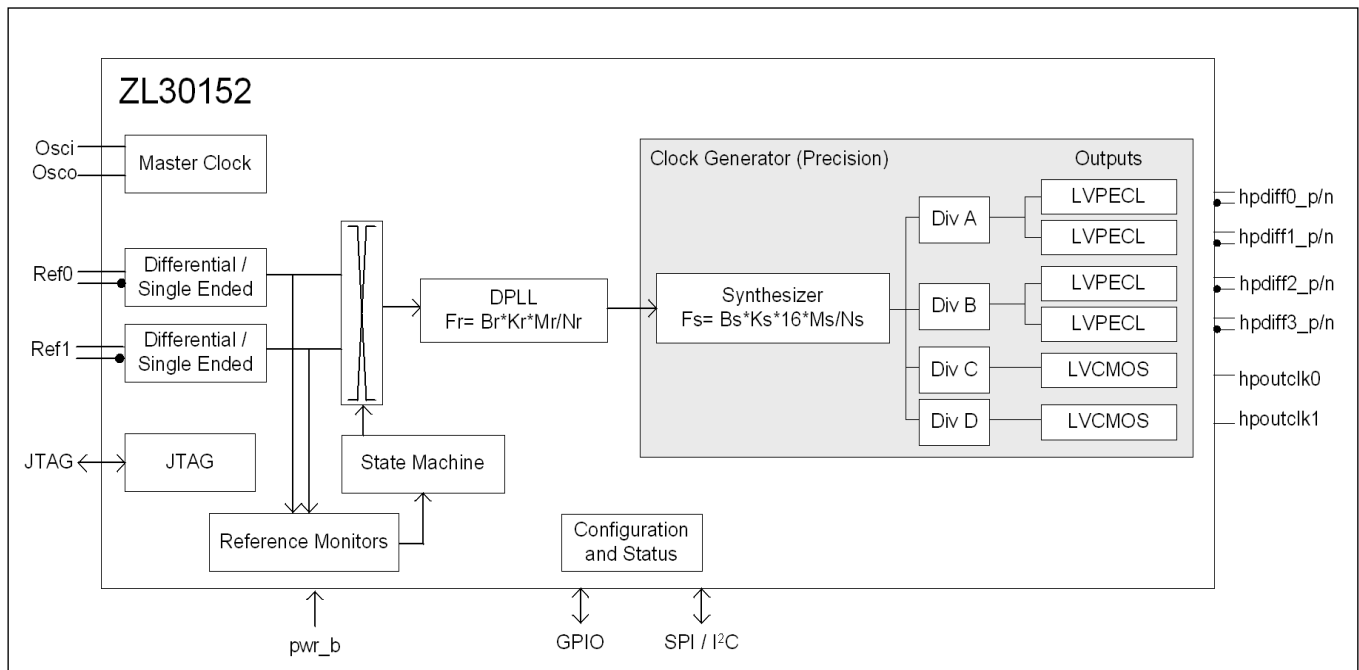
ZL30152

Osci
Osco
Master Clock

Ref0
Differential / Single Ended

Ref1
Differential / Single Ended

JTAG
JTAG

DPLL
Fr= Br*Kr*Mr/Nr

State Machine

Reference Monitors

Configuration and Status

Clock Generator (Precision)
Outputs

Synthesizer
Fs= Bs*Ks*16*Ms/Ns

Div A
Div B
Div C
Div D

LVPECL
LVPECL
LVPECL
LVPECL
LVCMOS
LVCMOS

hpdiff0_p/n
hpdiff1_p/n
hpdiff2_p/n
hpdiff3_p/n
hpoutclk0
hpoutclk1

pwr_b
GPIO
SPI / I$^2$C